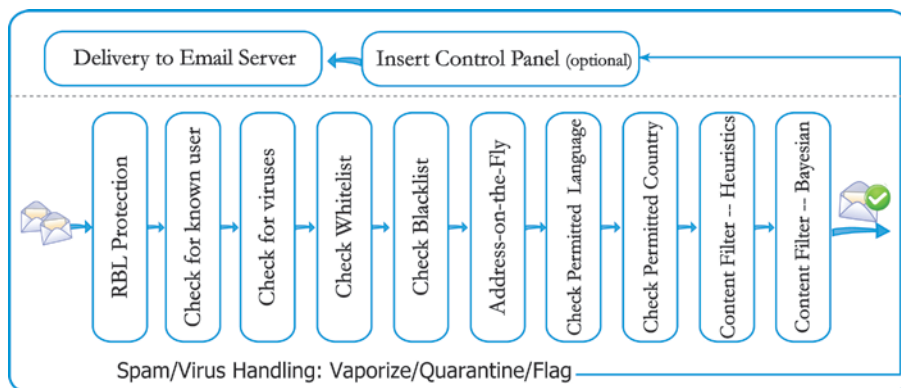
Delivery to Email Server

Insert Control Panel (optional)

RBL Protection

Check for known user

Check for viruses

Check Whitelist

Check Blacklist

Address-on-the-Fly

Check Permitted Language

Check Permitted Country

Content Filter -- Heuristics

Content Filter -- Bayesian

Spam/Virus Handling: Vaporize/Quarantine/Flag